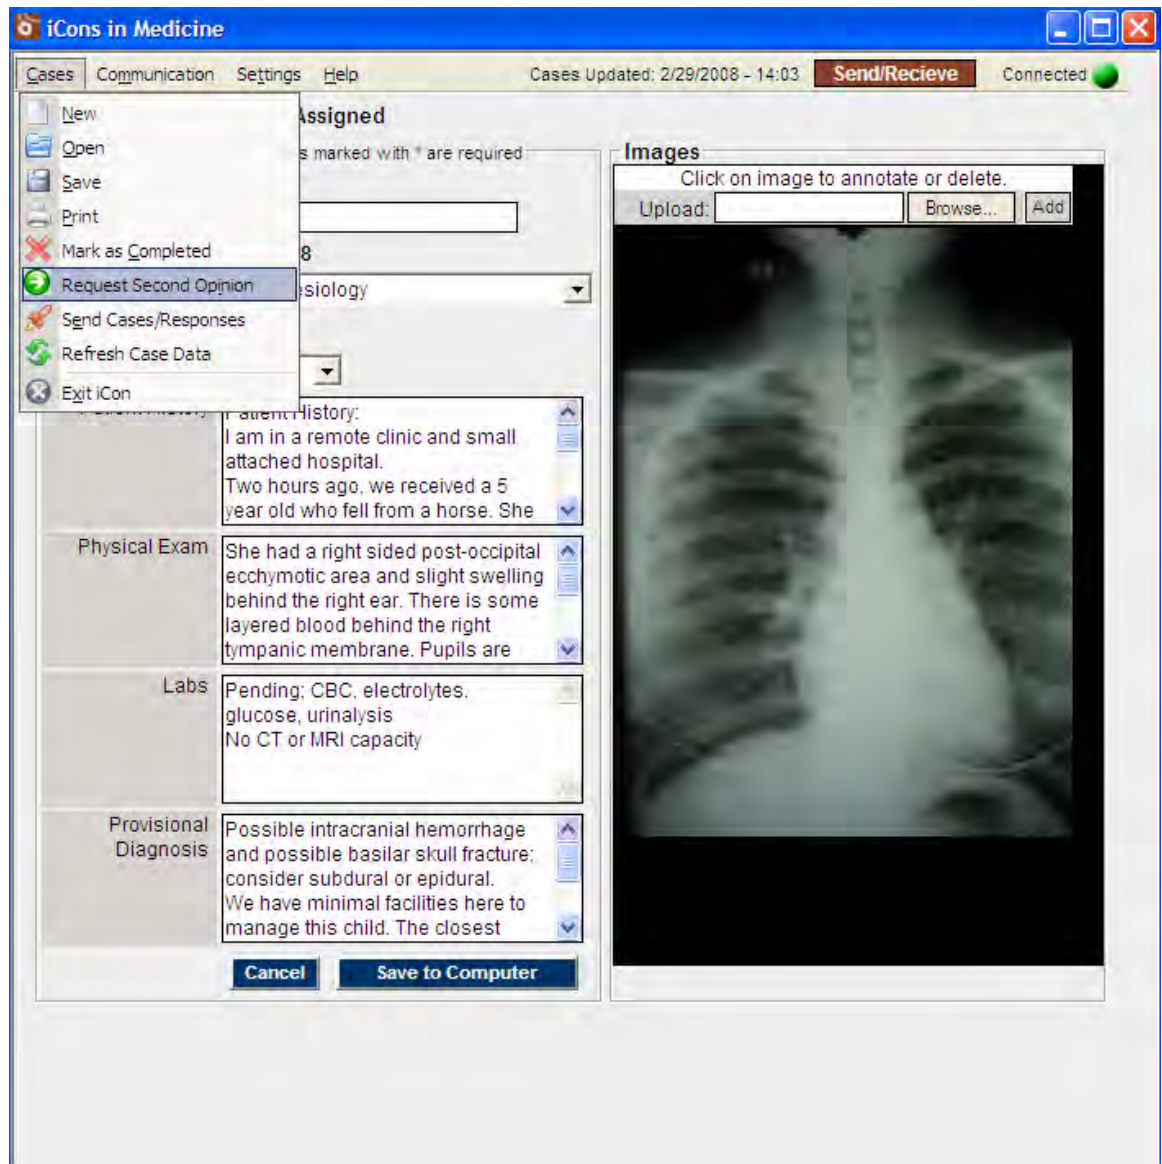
iCons in Medicine

Cases Communication Settings Help Cases Updated: 2/29/2008 - 14:03 Send/Recieve Connected

New
Open
Save
Print
Mark as Completed
Request Second Opinion
Send Cases/Responses
Refresh Case Data
Exit iCon

Assigned

s marked with * are required

8

siology

Patient History:
I am in a remote clinic and small attached hospital.
Two hours ago, we received a 5 year old who fell from a horse. She

Physical Exam
She had a right sided post-occipital ecchymotic area and slight swelling behind the right ear. There is some layered blood behind the right tympanic membrane. Pupils are

Labs
Pending; CBC, electrolytes, glucose, urinalysis
No CT or MRI capacity

Provisional Diagnosis
Possible intracranial hemorrhage and possible basilar skull fracture; consider subdural or epidural.
We have minimal facilities here to manage this child. The closest

Cancel Save to Computer

Images
Click on image to annotate or delete.
Upload: Browse... Add